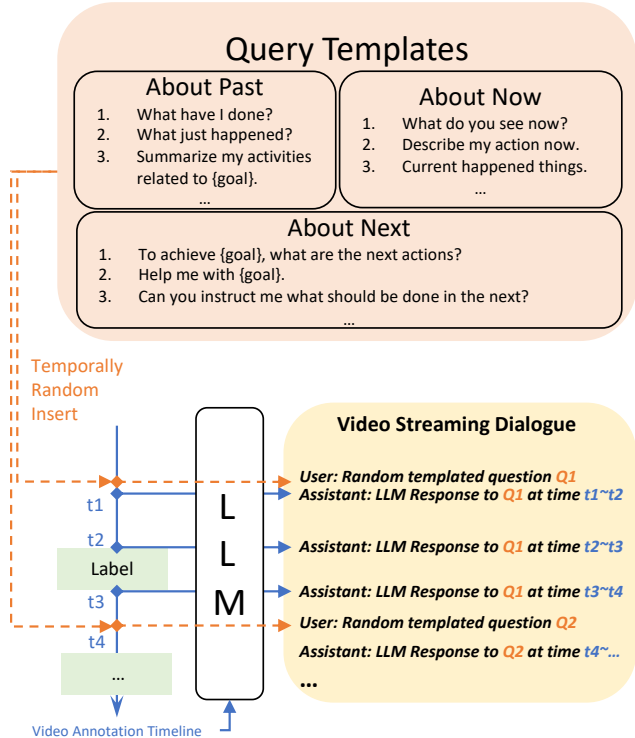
Query Templates

About Past
1. What have I done?
2. What just happened?
3. Summarize my activities related to {goal}.
...

About Now
1. What do you see now?
2. Describe my action now.
3. Current happened things.
...

About Next
1. To achieve {goal}, what are the next actions?
2. Help me with {goal}.
3. Can you instruct me what should be done in the next?
...

Temporally Random Insert

t1
t2
Label
t3
t4
...
Video Annotation Timeline

LLM

Video Streaming Dialogue
User: Random templated question Q1
Assistant: LLM Response to Q1 at time t1~t2
Assistant: LLM Response to Q1 at time t2~t3
Assistant: LLM Response to Q1 at time t3~t4
User: Random templated question Q2
Assistant: LLM Response to Q2 at time t4~...
...